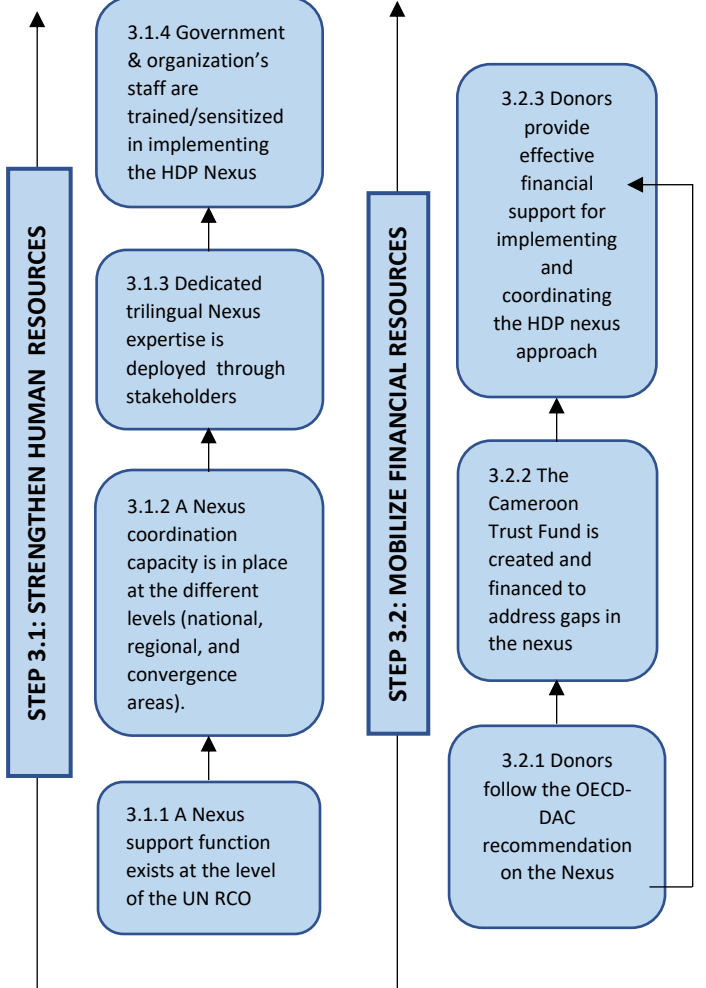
STEP 3.1: STRENGTHEN HUMAN RESOURCES

3.1.4 Government & organization's staff are trained/sensitized in implementing the HDP Nexus

3.1.3 Dedicated trilingual Nexus expertise is deployed through stakeholders

3.1.2 A Nexus coordination capacity is in place at the different levels (national, regional, and convergence areas).

3.1.1 A Nexus support function exists at the level of the UN RCO

STEP 3.2: MOBILIZE FINANCIAL RESOURCES

3.2.3 Donors provide effective financial support for implementing and coordinating the HDP nexus approach

3.2.2 The Cameroon Trust Fund is created and financed to address gaps in the nexus

3.2.1 Donors follow the OECD-DAC recommendation on the Nexus